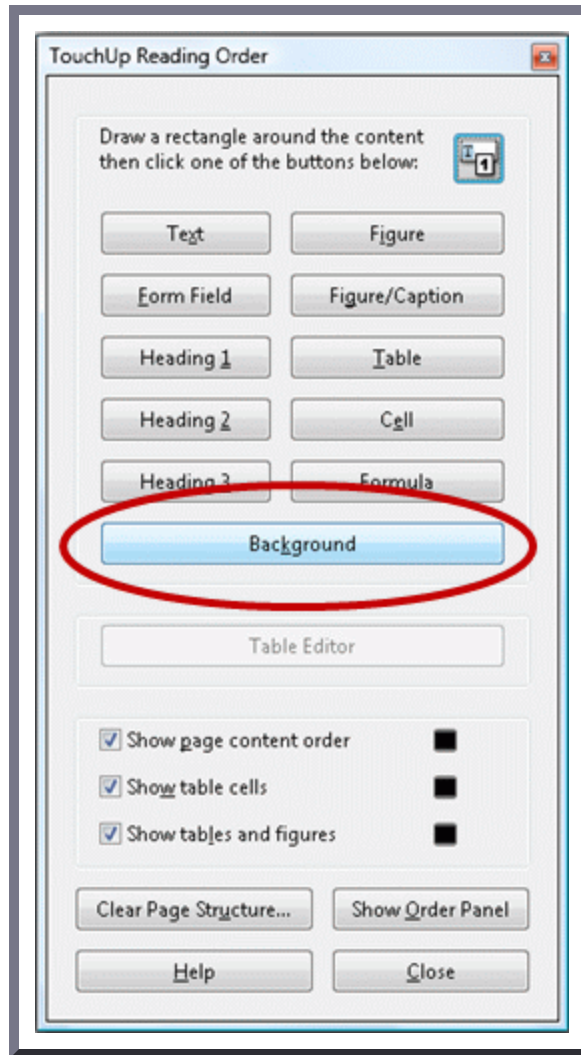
TouchUp Reading Order

Draw a rectangle around the content then click one of the buttons below:

Text

Figure

Form Field

Figure/Caption

Heading 1

Table

Heading 2

Cell

Heading 3

Formula

Background

Table Editor

Show page content order

Show table cells

Show tables and figures

Clear Page Structure...

Show Order Panel

Help

Close